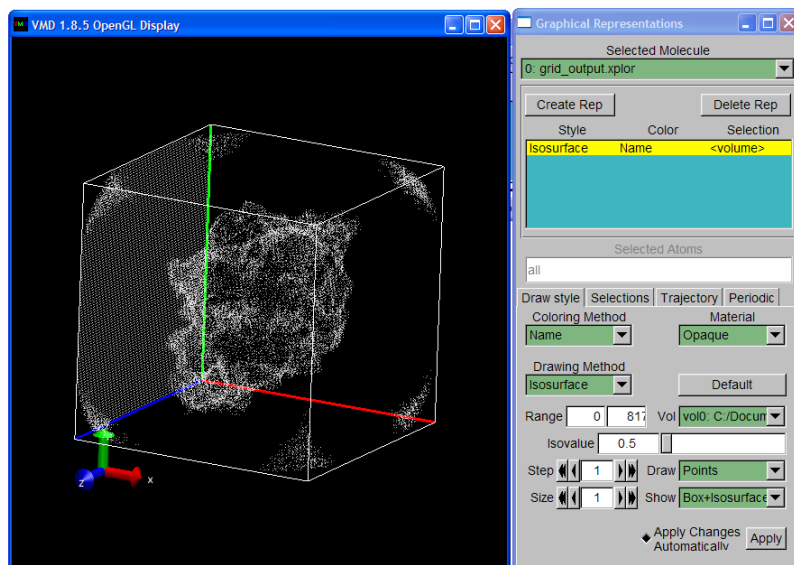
VMD 1.8.5 OpenGL Display

z
x

Graphical Representations

Selected Molecule

0: grid_output.xplor

Create Rep

Delete Rep

| Style | Color | Selection |
|---|---|---|
| Isosurface | Name | <volume> |

Selected Atoms

all

Draw style | Selections | Trajectory | Periodic

Coloring Method

Name

Material

Opaque

Drawing Method

Isosurface

Default

Range 0 817

Vol vol0: C:/Docum

Isovalue 0.5

Step 1

Draw Points

Size 1

Show Box+Isosurface

Apply Changes Automatically

Apply